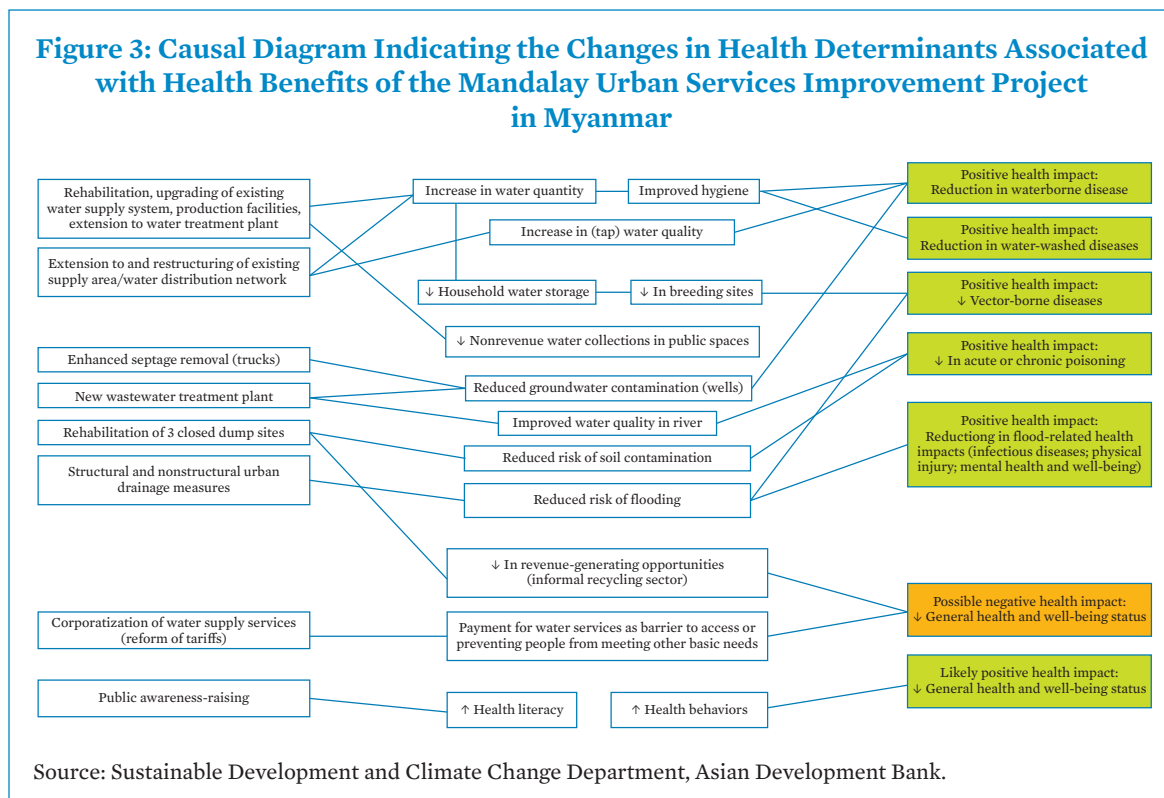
Figure 3: Causal Diagram Indicating the Changes in Health Determinants Associated with Health Benefits of the Mandalay Urban Services Improvement Project in Myanmar

Rehabilitation, upgrading of existing water supply system, production facilities, extension to water treatment plant

Extension to and restructuring of existing supply area/water distribution network

Enhanced septage removal (trucks)

New wastewater treatment plant

Rehabilitation of 3 closed dump sites

Structural and nonstructural urban drainage measures

Corporatization of water supply services (reform of tariffs)

Public awareness-raising

Increase in water quantity

Improved hygiene

Increase in (tap) water quality

↓ Household water storage

↓ In breeding sites

↓ Nonrevenue water collections in public spaces

Reduced groundwater contamination (wells)

Improved water quality in river

Reduced risk of soil contamination

Reduced risk of flooding

↓ In revenue-generating opportunities (informal recycling sector)

Payment for water services as barrier to access or preventing people from meeting other basic needs

↑ Health literacy

↑ Health behaviors

Positive health impact: Reduction in waterborne disease

Positive health impact: Reduction in water-washed diseases

Positive health impact: ↓ Vector-borne diseases

Positive health impact: ↓ In acute or chronic poisoning

Positive health impact: Reductiong in flood-related health impacts (infectious diseases; physical injury; mental health and well-being)

Possible negative health impact: ↓ General health and well-being status

Likely positive health impact: ↓ General health and well-being status

Source: Sustainable Development and Climate Change Department, Asian Development Bank.